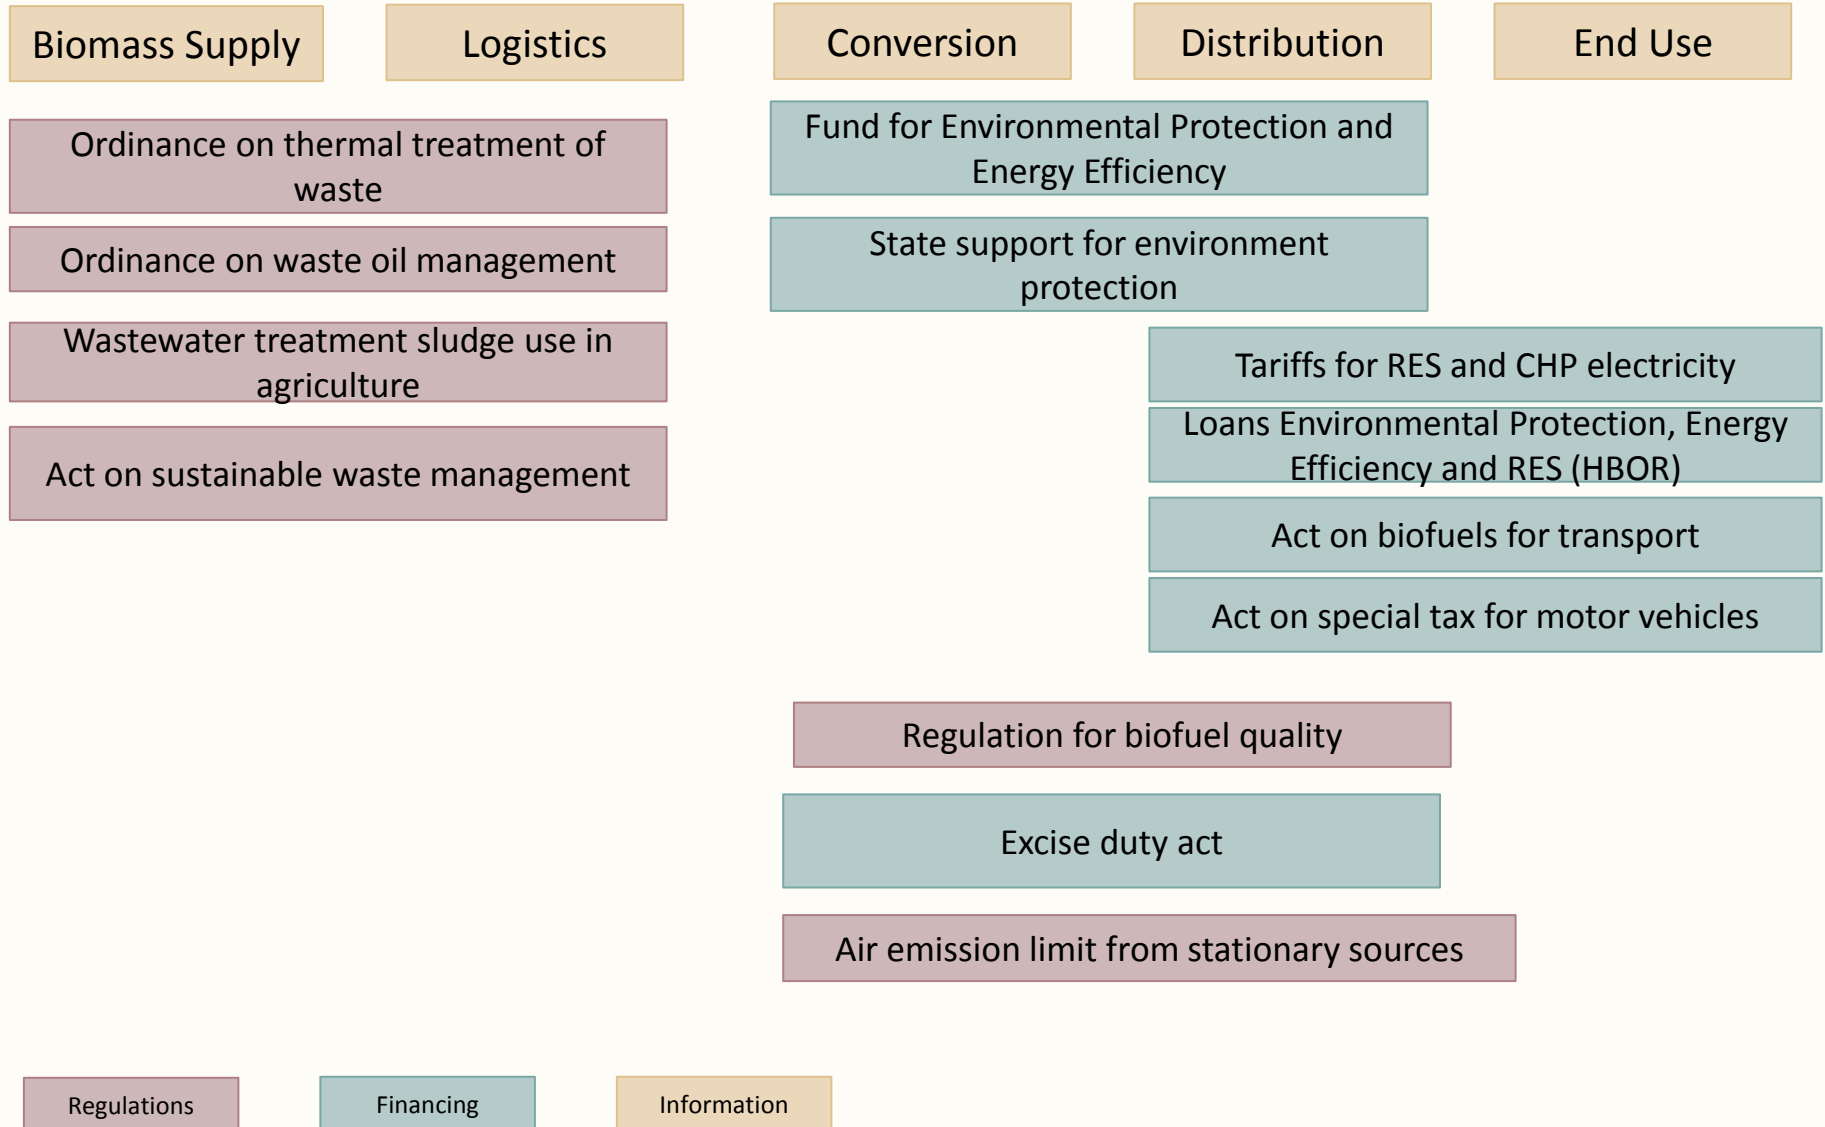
Biomass Supply

Logistics

Conversion

Distribution

End Use

Ordinance on thermal treatment of waste

Ordinance on waste oil management

Wastewater treatment sludge use in agriculture

Act on sustainable waste management

Fund for Environmental Protection and Energy Efficiency

State support for environment protection

Tariffs for RES and CHP electricity

Loans Environmental Protection, Energy Efficiency and RES (HBOR)

Act on biofuels for transport

Act on special tax for motor vehicles

Regulation for biofuel quality

Excise duty act

Air emission limit from stationary sources

Regulations

Financing

Information